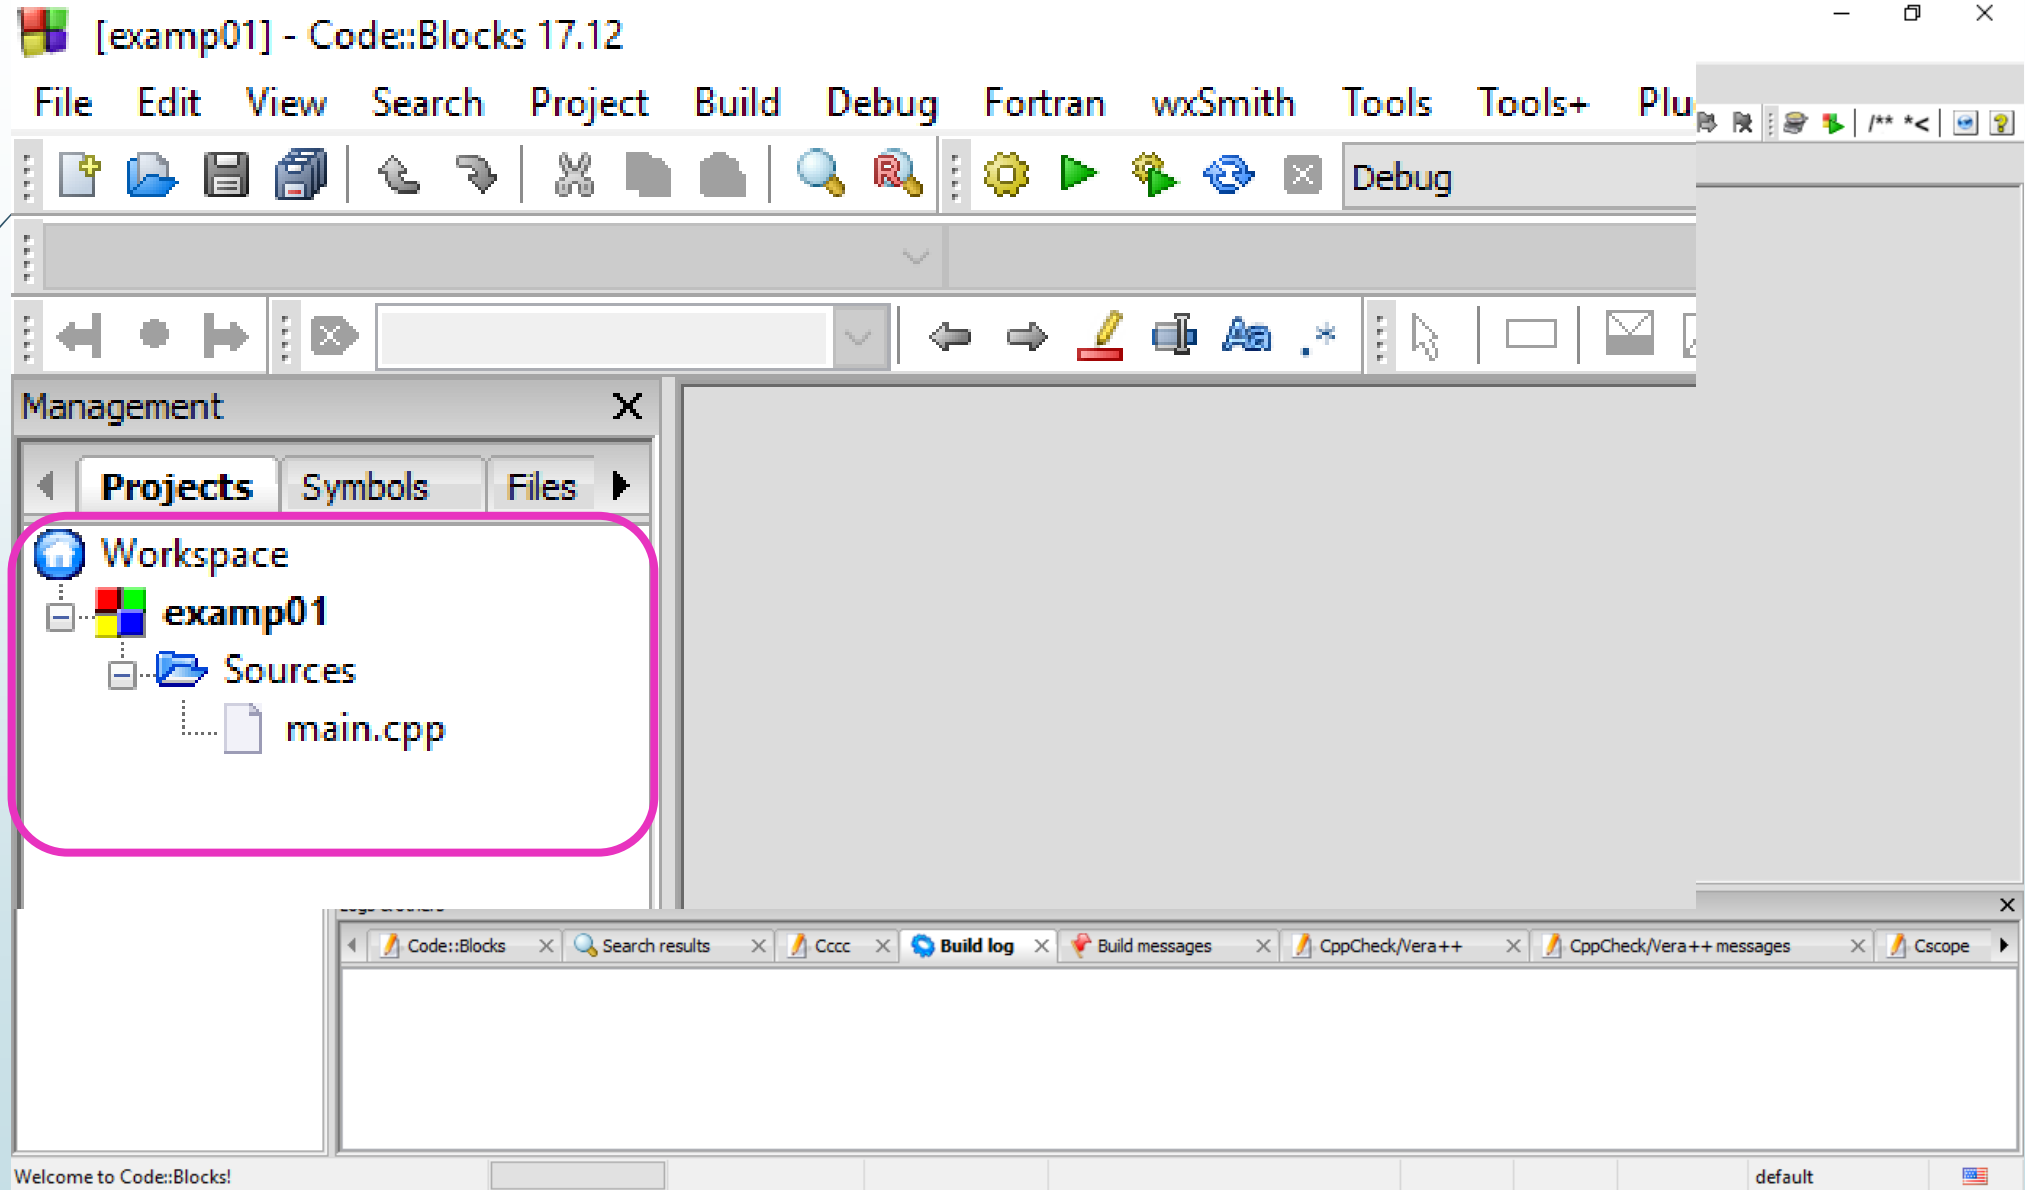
[examp01] - Code::Blocks 17.12

File Edit View Search Project Build Debug Fortran wxSmith Tools Tools+ Plu

/** *<

Debug

Management

Projects Symbols Files

Workspace
examp01
Sources
main.cpp

Code::Blocks Search results Cccc Build log Build messages CppCheck/Vera++ CppCheck/Vera++ messages Cscope

Welcome to Code::Blocks!

default